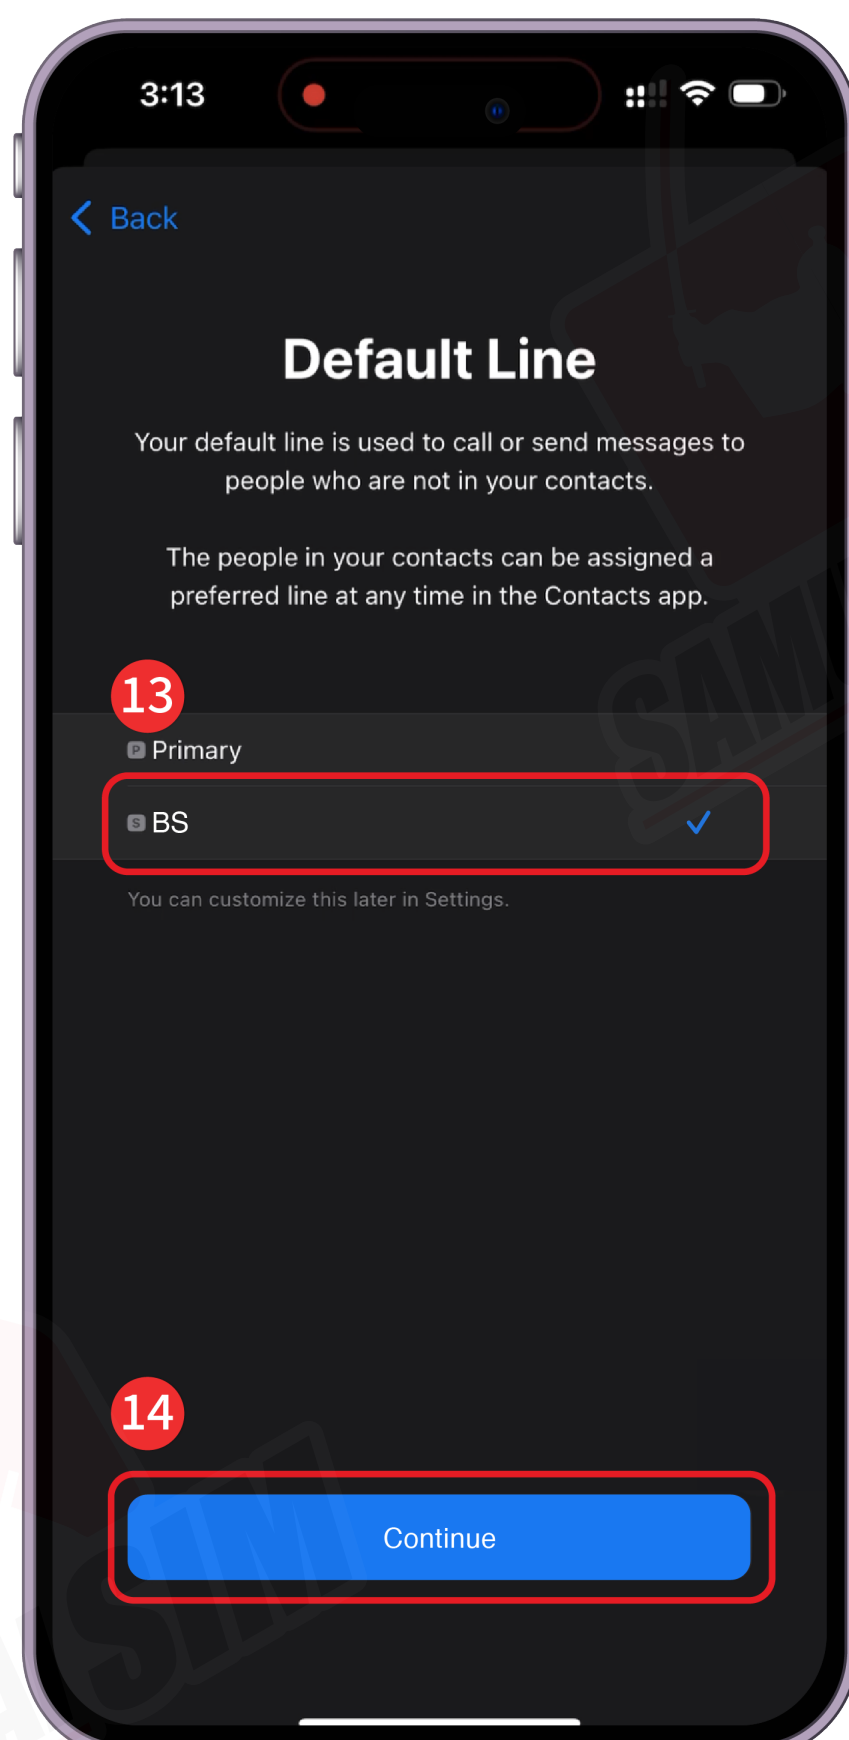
3:13

Back

Default Line

Your default line is used to call or send messages to people who are not in your contacts.

The people in your contacts can be assigned a preferred line at any time in the Contacts app.

13

P Primary

S BS

You can customize this later in Settings.

14

Continue